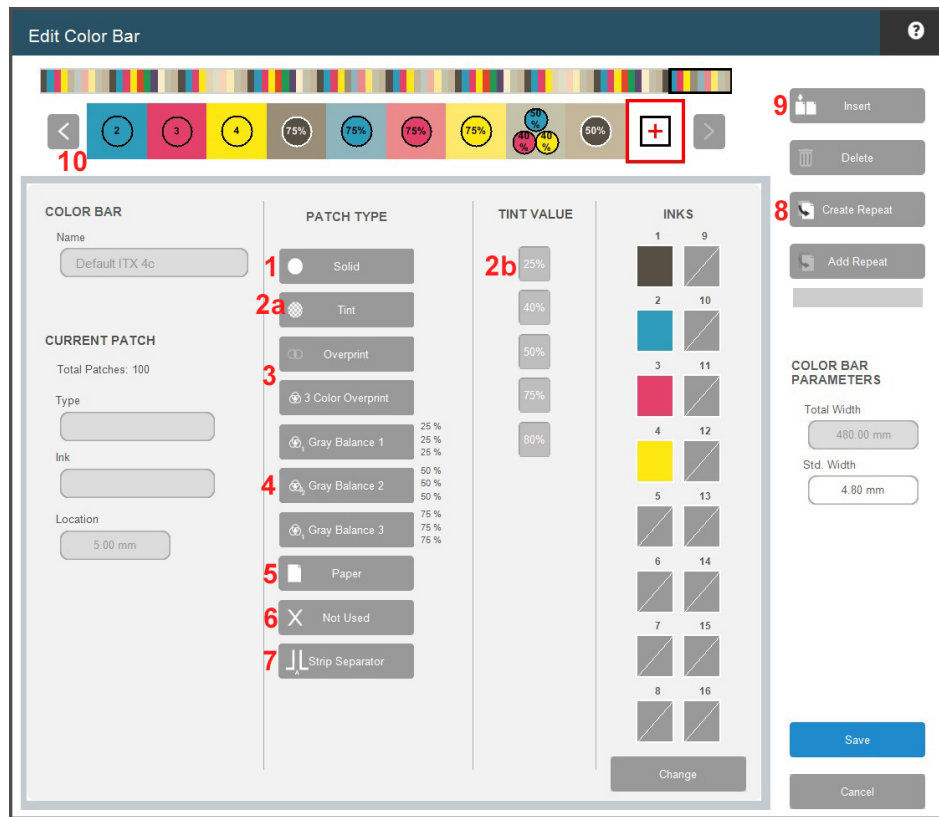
Edit Color Bar

?

2 3 4 75% 75% 75% 75% 50 % 40 % 40 % 50%

+

10

9 Insert

Delete

8 Create Repeat

Add Repeat

COLOR BAR

Name

Default ITX 4c

CURRENT PATCH

Total Patches: 100

Type

Ink

Location

5.00 mm

PATCH TYPE

1 Solid

2a Tint

Overprint

3 3 Color Overprint

Gray Balance 1 25 % 25 % 25 %

4 Gray Balance 2 50 % 50 % 50 %

Gray Balance 3 75 % 75 % 75 %

5 Paper

6 Not Used

7 Strip Separator

TINT VALUE

2b 25%

40%

50%

75%

80%

INKS

1 9

2 10

3 11

4 12

5 13

6 14

7 15

8 16

Change

COLOR BAR PARAMETERS

Total Width

480.00 mm

Std. Width

4.80 mm

Save

Cancel